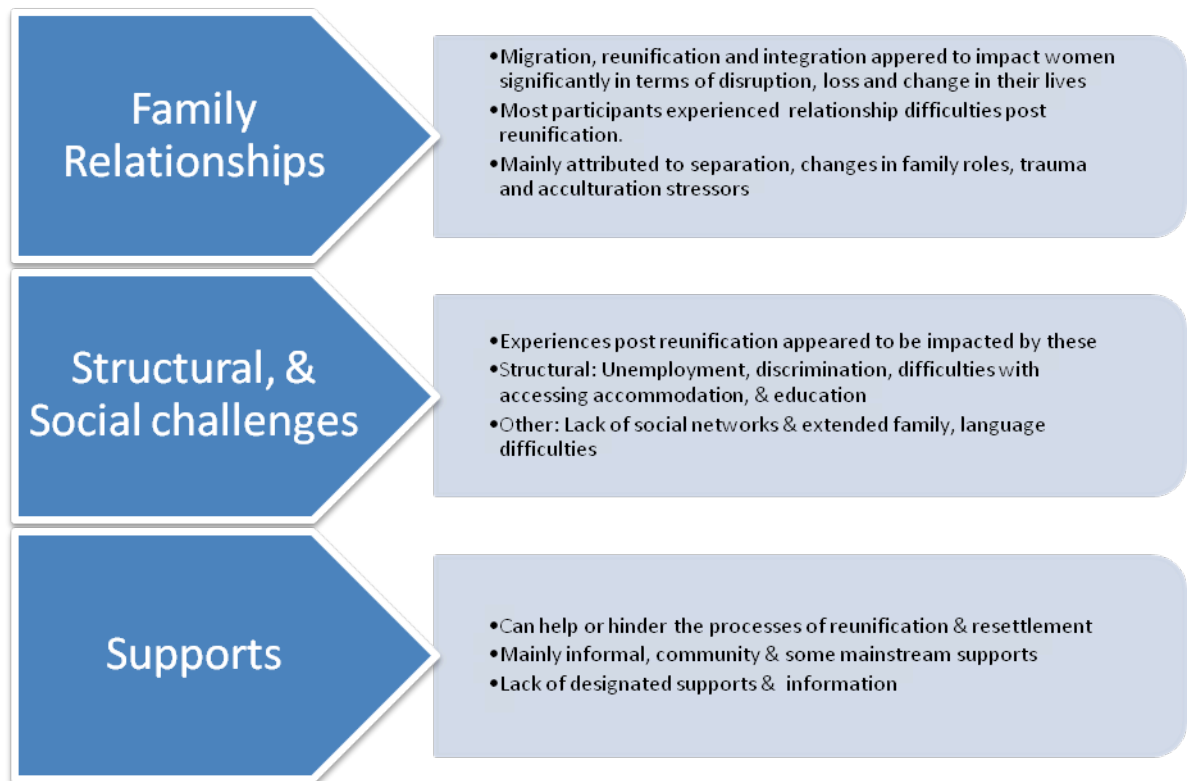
Family Relationships

•Migration, reunification and integration appered to impact women significantly in terms of disruption, loss and change in their lives
•Most participants experienced relationship difficulties post reunification.
•Mainly attributed to separation, changes in family roles, trauma and acculturation stressors

Structural, & Social challenges

•Experiences post reunification appeared to be impacted by these
•Structural: Unemployment, discrimination, difficulties with accessing accommodation, & education
•Other: Lack of social networks & extended family, language difficulties

Supports

•Can help or hinder the processes of reunification & resettlement
•Mainly informal, community & some mainstream supports
•Lack of designated supports & information